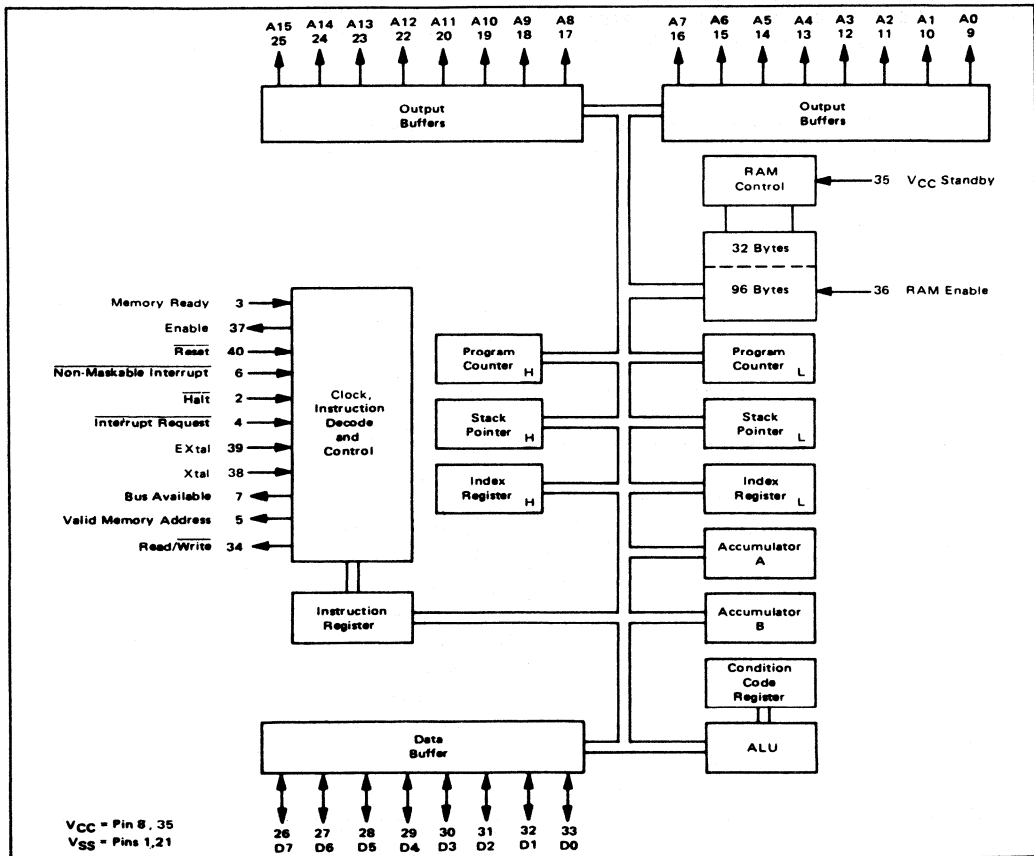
A15 25 A14 24 A13 23 A12 22 A11 20 A10 19 A9 18 A8 17

A7 16 A6 15 A5 14 A4 13 A3 12 A2 11 A1 10 A0 9

Output Buffers

Output Buffers

RAM Control

35 $V_{CC}$ Standby

32 Bytes

96 Bytes

36 RAM Enable

Memory Ready 3

Enable 37

$\overline{\text{Reset}}$ 40

$\overline{\text{Non-Maskable Interrupt}}$ 6

$\overline{\text{Halt}}$ 2

$\overline{\text{Interrupt Request}}$ 4

EXtal 39

Xtal 38

Bus Available 7

Valid Memory Address 5

Read/$\overline{\text{Write}}$ 34

Clock, Instruction Decode and Control

Program Counter H

Stack Pointer H

Index Register H

Program Counter L

Stack Pointer L

Index Register L

Accumulator A

Accumulator B

Instruction Register

Condition Code Register

Data Buffer

ALU

$V_{CC}$ = Pin 8, 35
$V_{SS}$ = Pins 1,21

26 D7 27 D6 28 D5 29 D4 30 D3 31 D2 32 D1 33 D0